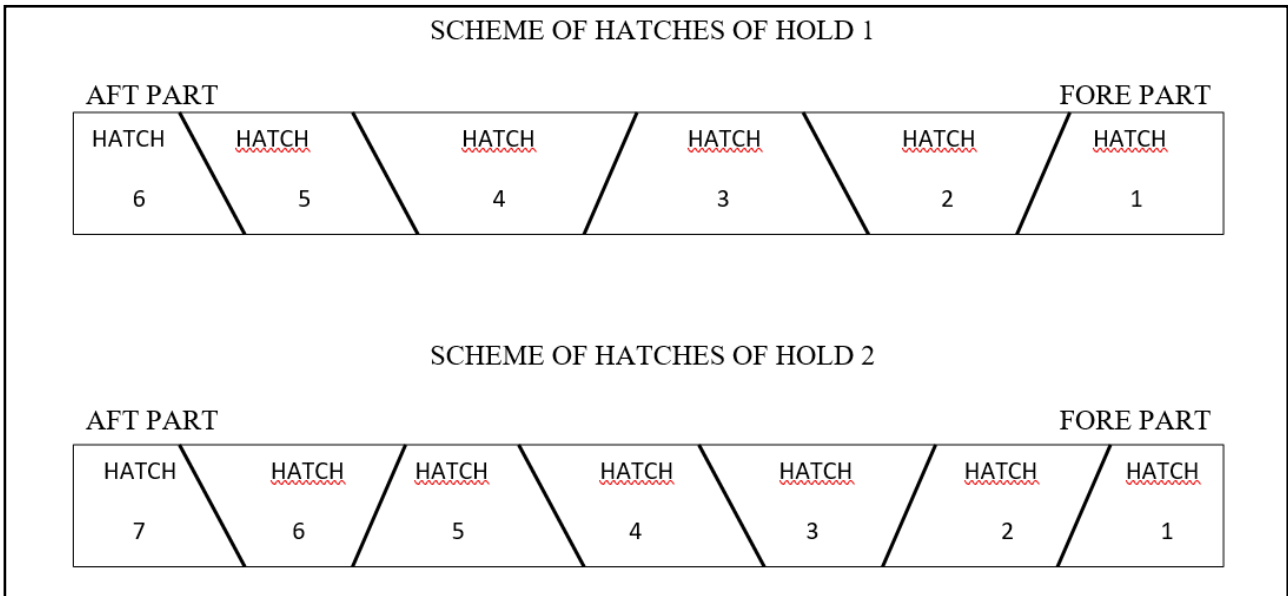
SCHEME OF HATCHES OF HOLD 1

AFT PART FORE PART

| HATCH 6 | HATCH 5 | HATCH 4 | HATCH 3 | HATCH 2 | HATCH 1 |
|---|---|---|---|---|---|

SCHEME OF HATCHES OF HOLD 2

AFT PART FORE PART

| HATCH 7 | HATCH 6 | HATCH 5 | HATCH 4 | HATCH 3 | HATCH 2 | HATCH 1 |
|---|---|---|---|---|---|---|